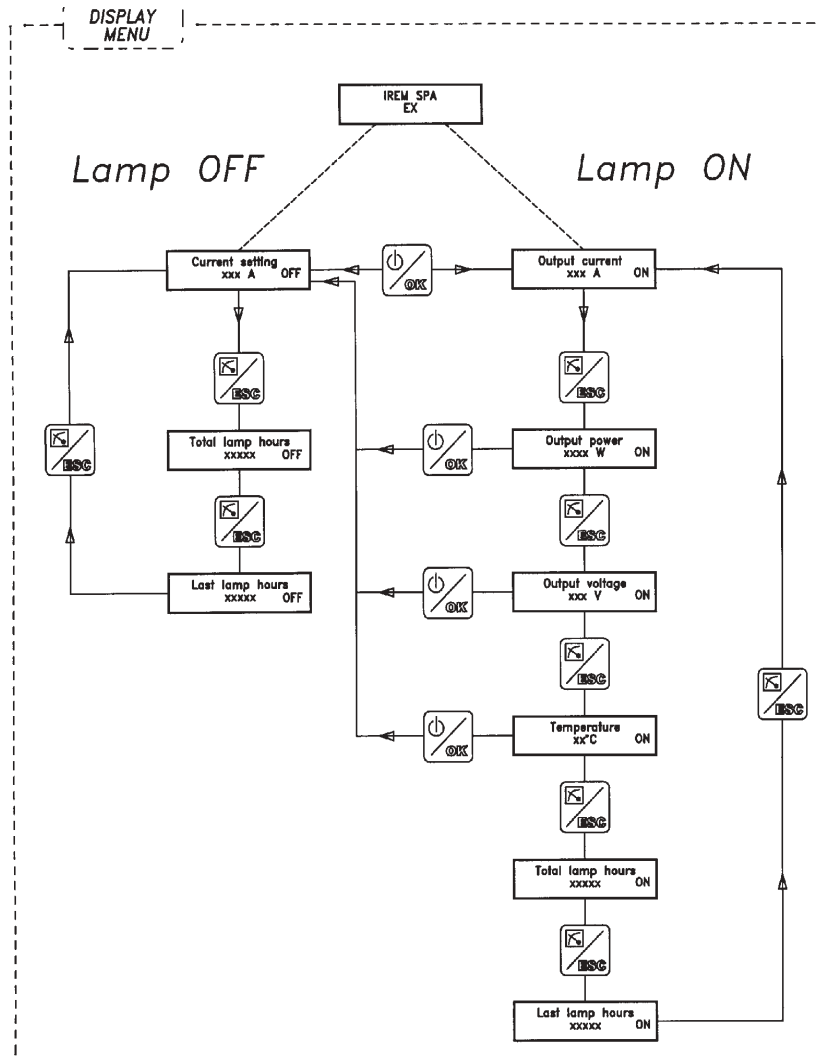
DISPLAY MENU

IREM SPA
EX

Lamp OFF

Lamp ON

Current setting
xxx A OFF

OK

Output current
xxx A ON

ESC

ESC

ESC

Total lamp hours
xxxxx OFF

OK

Output power
xxxx W ON

ESC

ESC

Last lamp hours
xxxxx OFF

OK

Output voltage
xxx V ON

ESC

ESC

OK

Temperature
xx°C ON

ESC

Total lamp hours
xxxxx ON

ESC

Last lamp hours
xxxxx ON